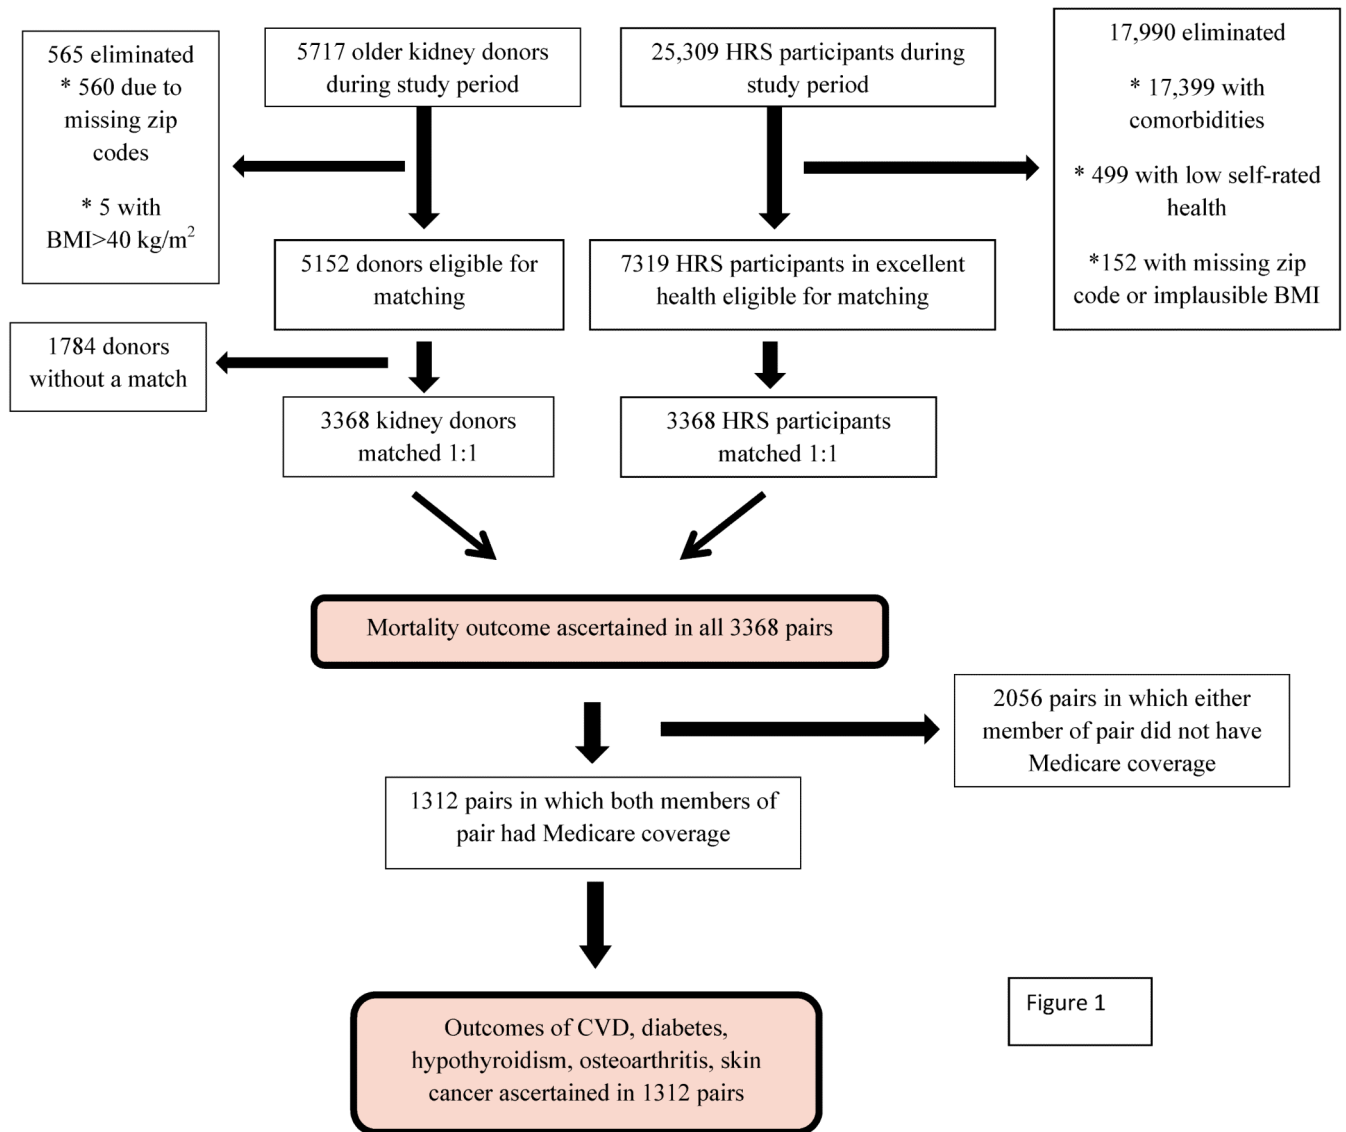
565 eliminated
* 560 due to missing zip codes

* 5 with BMI>40 kg/m$^2$

5717 older kidney donors during study period

25,309 HRS participants during study period

17,990 eliminated

* 17,399 with comorbidities

* 499 with low self-rated health

*152 with missing zip code or implausible BMI

5152 donors eligible for matching

7319 HRS participants in excellent health eligible for matching

1784 donors without a match

3368 kidney donors matched 1:1

3368 HRS participants matched 1:1

Mortality outcome ascertained in all 3368 pairs

2056 pairs in which either member of pair did not have Medicare coverage

1312 pairs in which both members of pair had Medicare coverage

Outcomes of CVD, diabetes, hypothyroidism, osteoarthritis, skin cancer ascertained in 1312 pairs

Figure 1